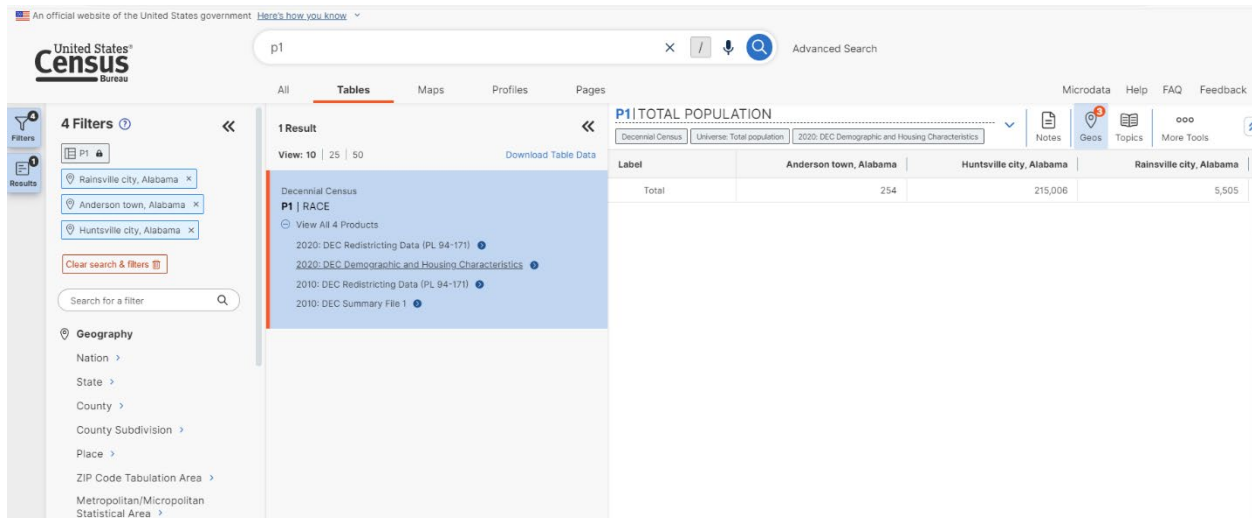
An official website of the United States government Here's how you know

United States® Census Bureau

p1

Advanced Search

All Tables Maps Profiles Pages

Microdata Help FAQ Feedback

Filters 4
Results 1

4 Filters

P1

Rainsville city, Alabama ×

Anderson town, Alabama ×

Huntsville city, Alabama ×

Clear search & filters

Search for a filter

Geography

Nation >

State >

County >

County Subdivision >

Place >

ZIP Code Tabulation Area >

Metropolitan/Micropolitan Statistical Area >

1 Result

View: 10 | 25 | 50

Download Table Data

Decennial Census

P1 | RACE

View All 4 Products

2020: DEC Redistricting Data (PL 94-171)

2020: DEC Demographic and Housing Characteristics

2010: DEC Redistricting Data (PL 94-171)

2010: DEC Summary File 1

P1 | TOTAL POPULATION

Decennial Census | Universe: Total population | 2020: DEC Demographic and Housing Characteristics

Notes | Geos 3 | Topics | More Tools

| Label | Anderson town, Alabama | Huntsville city, Alabama | Rainsville city, Alabama |
|---|---|---|---|
| Total | 254 | 215,006 | 5,505 |